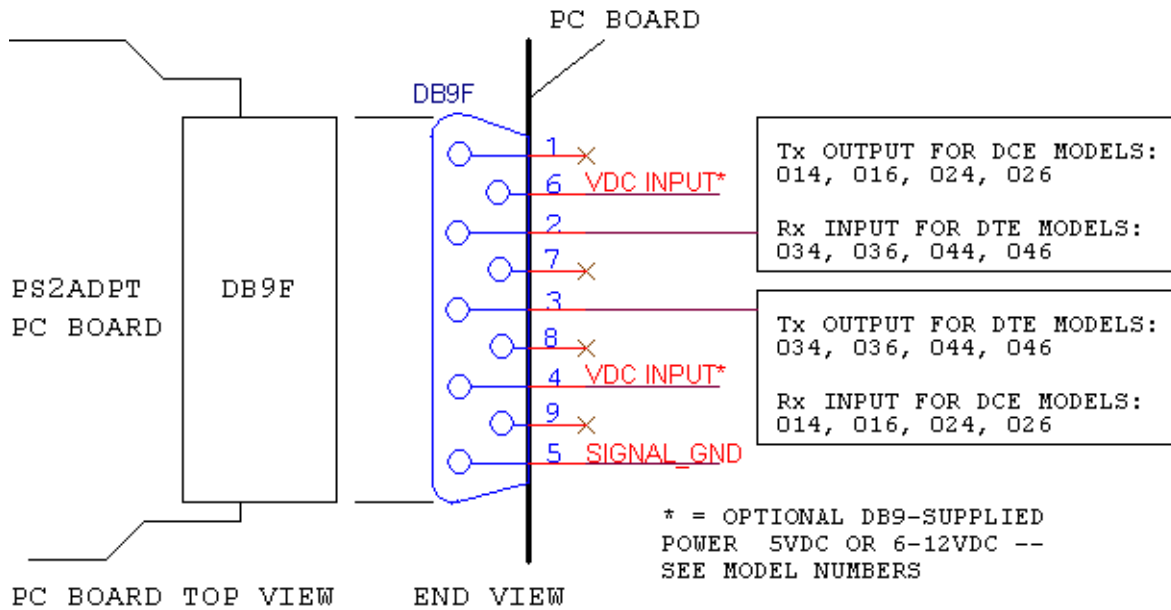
PC BOARD

DB9F

PS2ADPT
PC BOARD

DB9F

1
6 VDC INPUT*
2
7
3
8
4 VDC INPUT*
9
5 SIGNAL_GND

Tx OUTPUT FOR DCE MODELS:
014, 016, 024, 026

Rx INPUT FOR DTE MODELS:
034, 036, 044, 046

Tx OUTPUT FOR DTE MODELS:
034, 036, 044, 046

Rx INPUT FOR DCE MODELS:
014, 016, 024, 026

* = OPTIONAL DB9-SUPPLIED POWER 5VDC OR 6-12VDC -- SEE MODEL NUMBERS

PC BOARD TOP VIEW

END VIEW